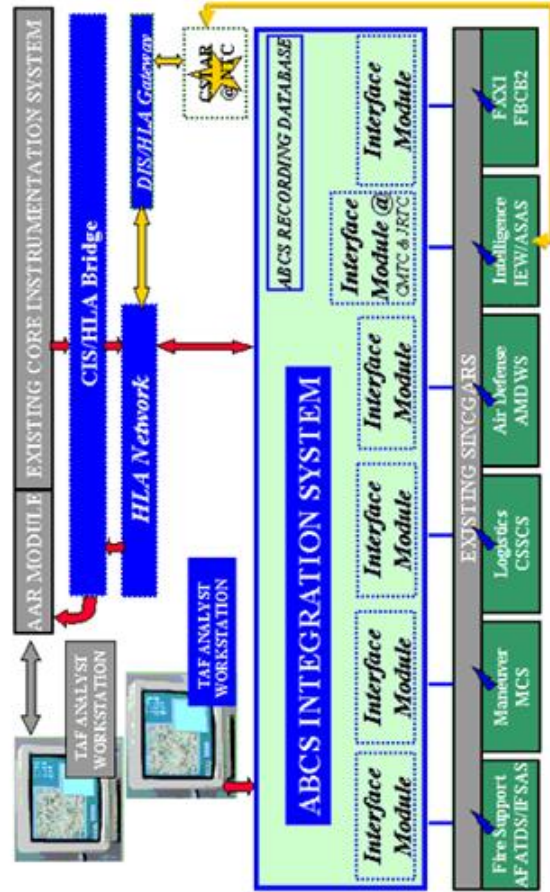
EXISTING CORE INSTRUMENTATION SYSTEM

AAR MODULE

CIS/HLA Bridge

HLA Network

DIS/HLA Gateway

CSTAR @ JRTC

ABCS RECORDING DATABASE

ABCS INTEGRATION SYSTEM

Interface Module

Interface Module

Interface Module

Interface Module

Interface Module @ CMTC & JRTC

Interface Module

TAF ANALYST WORKSTATION

TAF ANALYST WORKSTATION

EXISTING SINCGARS

Fire Support AFATDS/IFSAS

Maneuver MCS

Logistics CSSCS

Air Defense AMDWS

Intelligence IEW/ASAS

FXX1 FBCB2